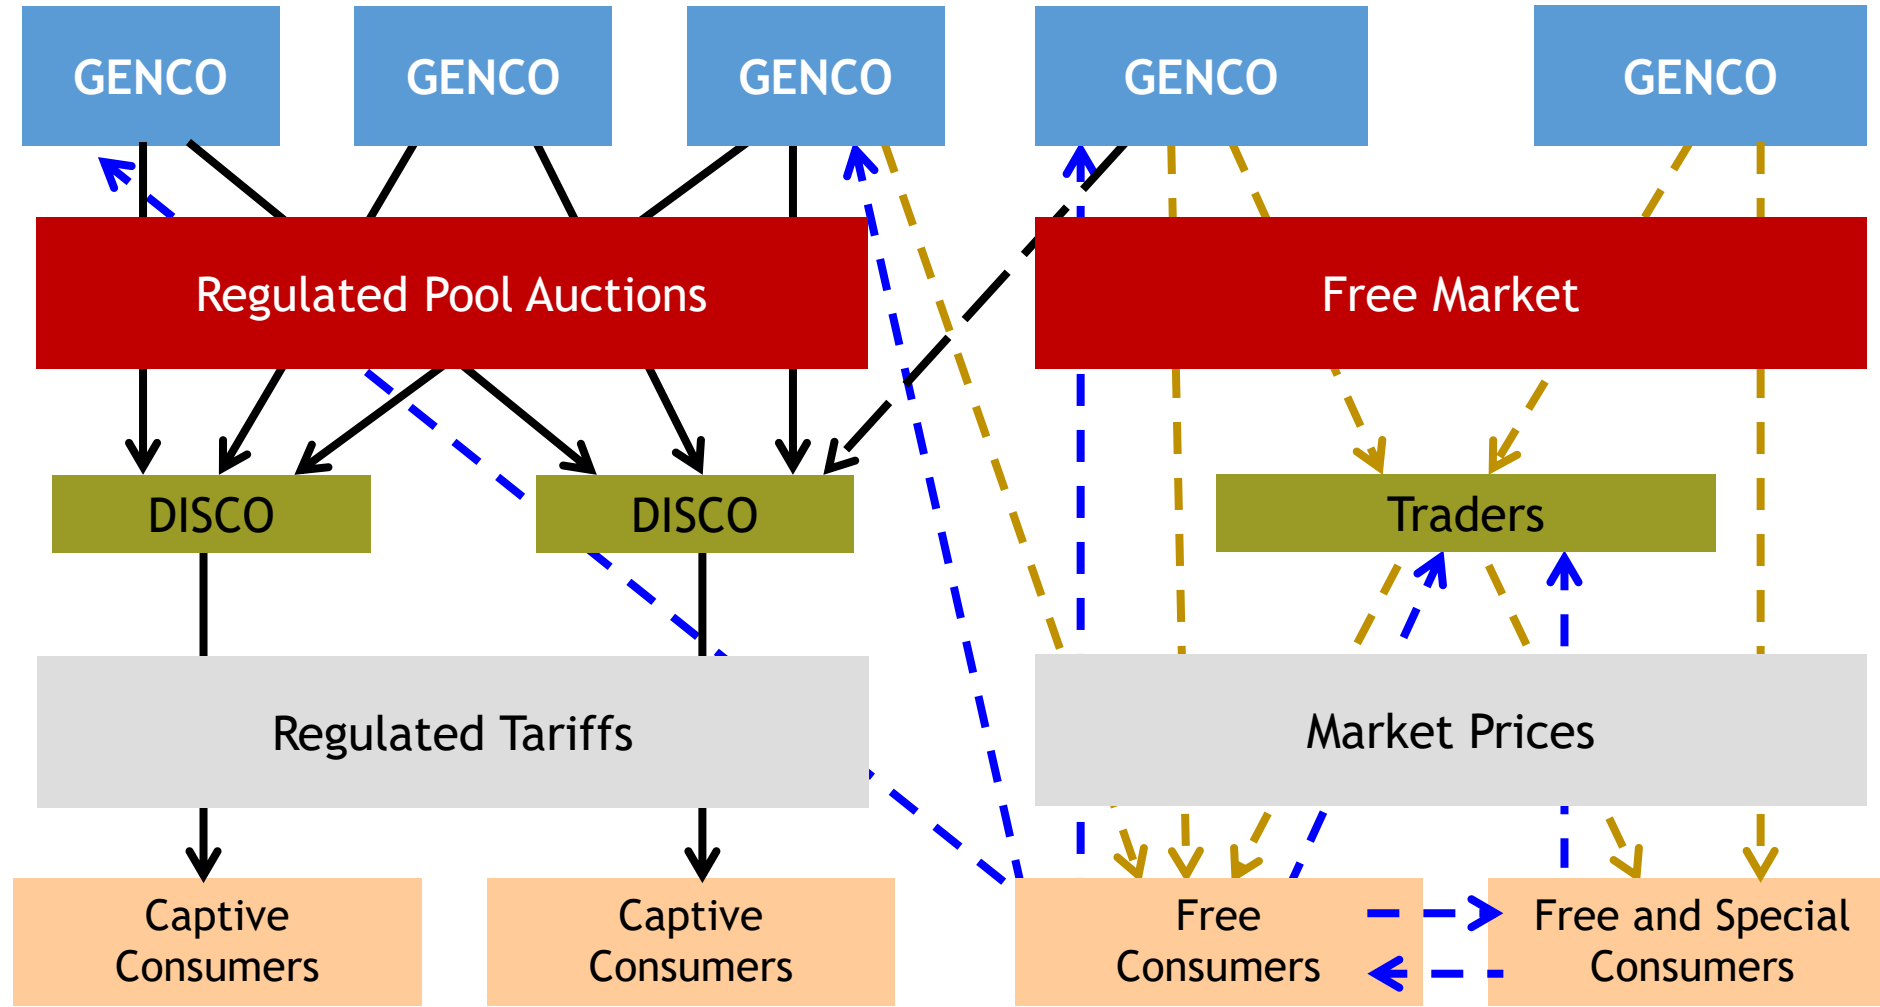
GENCO

GENCO

GENCO

GENCO

GENCO

Regulated Pool Auctions

Free Market

DISCO

DISCO

Traders

Regulated Tariffs

Market Prices

Captive Consumers

Captive Consumers

Free Consumers

Free and Special Consumers